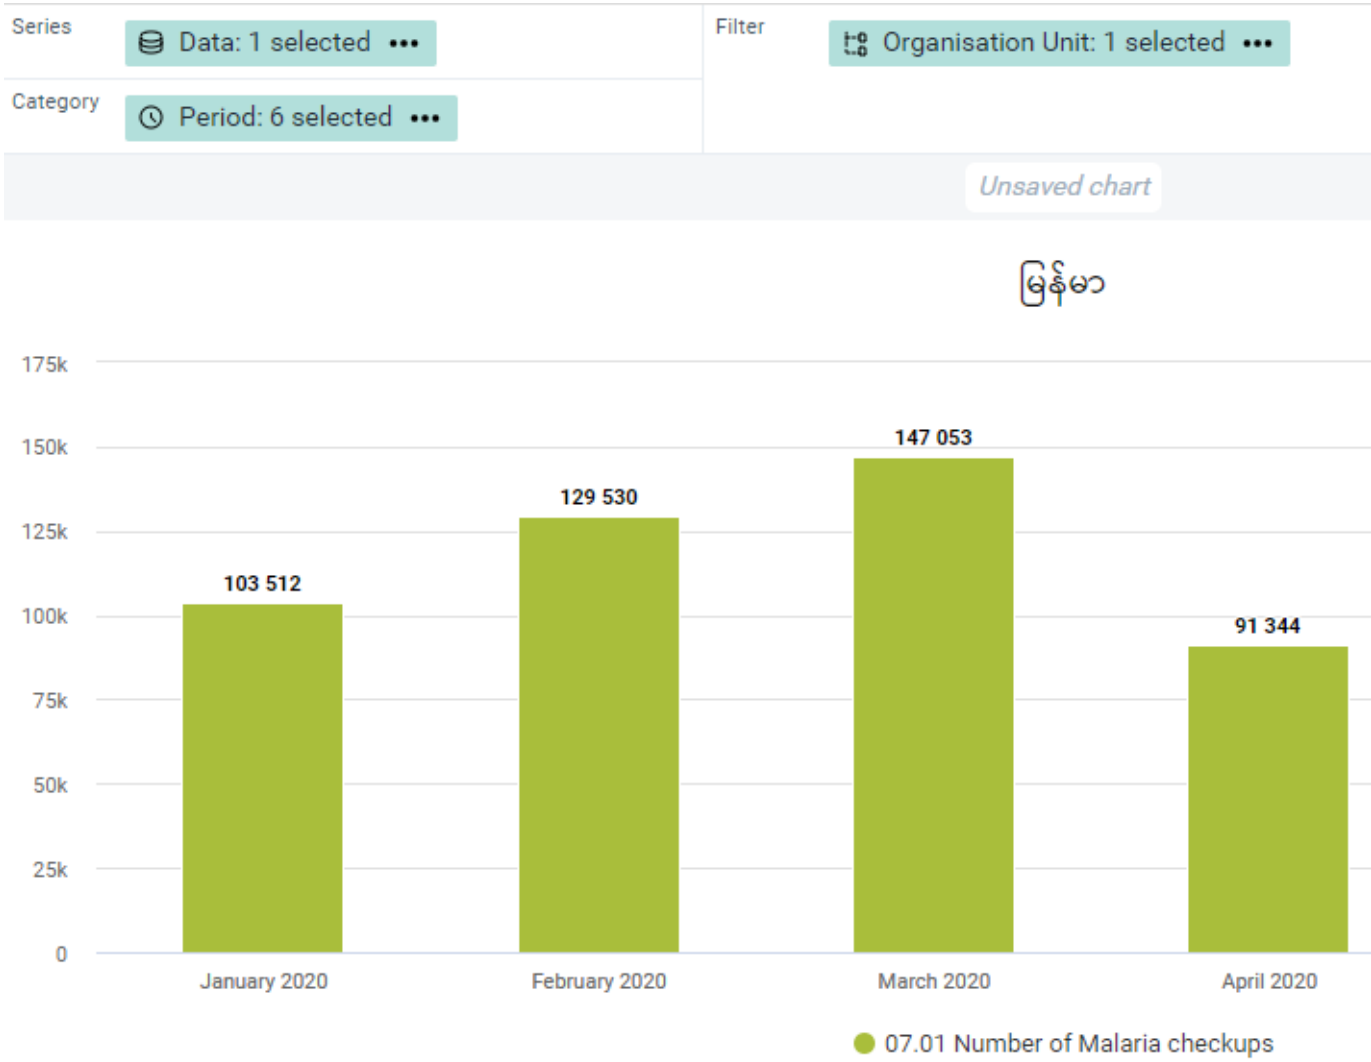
Series

Data: 1 selected •••

Filter

Organisation Unit: 1 selected •••

Category

Period: 6 selected •••

Unsaved chart

မြန်မာ

175k

150k

125k

100k

75k

50k

25k

0

103 512

129 530

147 053

91 344

January 2020

February 2020

March 2020

April 2020

07.01 Number of Malaria checkups